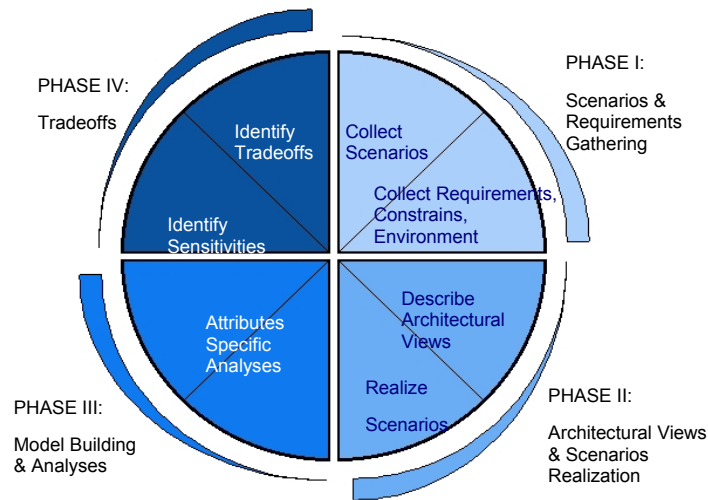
PHASE IV:

Tradeoffs

Identify Tradeoffs

Identify Sensitivities

Collect Scenarios

Collect Requirements, Constrains, Environment

PHASE I:

Scenarios & Requirements Gathering

Attributes Specific Analyses

Describe Architectural Views

Realize

Scenarios

PHASE III:

Model Building & Analyses

PHASE II:

Architectural Views & Scenarios Realization